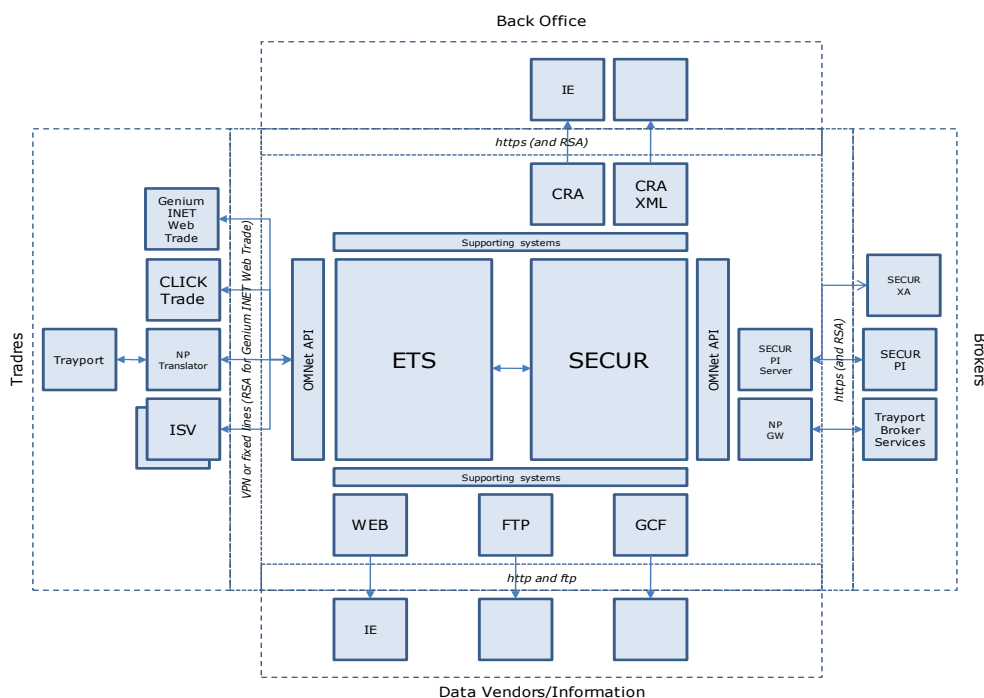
Back Office

IE

https (and RSA)

CRA

CRA XML

Tradres

Genium INET Web Trade

CLICK Trade

Trayport

NP Translator

ISV

VPN or fixed lines (RSA for Genium INET Web Trade)

Supporting systems

OMNet API

ETS

SECUR

OMNet API

Supporting systems

SECUR PI Server

NP GW

https (and RSA)

SECUR XA

SECUR PI

Trayport Broker Services

Brokers

WEB

FTP

GCF

http and ftp

IE

Data Vendors/Information